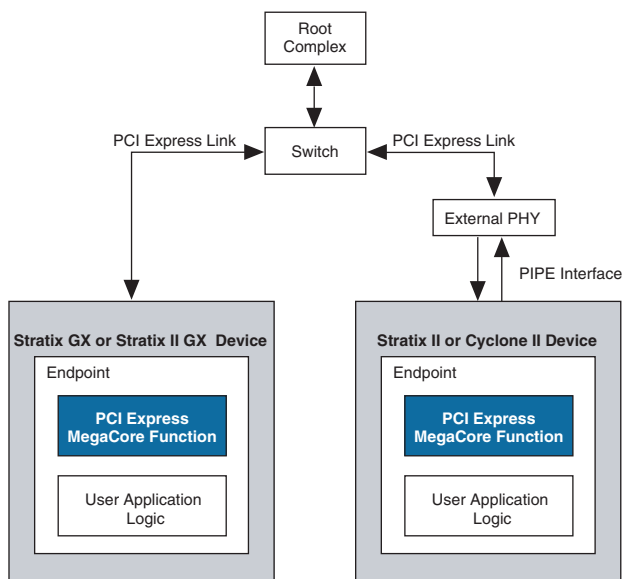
Root Complex

PCI Express Link

Switch

PCI Express Link

External PHY

PIPE Interface

Stratix GX or Stratix II GX Device

Endpoint

PCI Express MegaCore Function

User Application Logic

Stratix II or Cyclone II Device

Endpoint

PCI Express MegaCore Function

User Application Logic